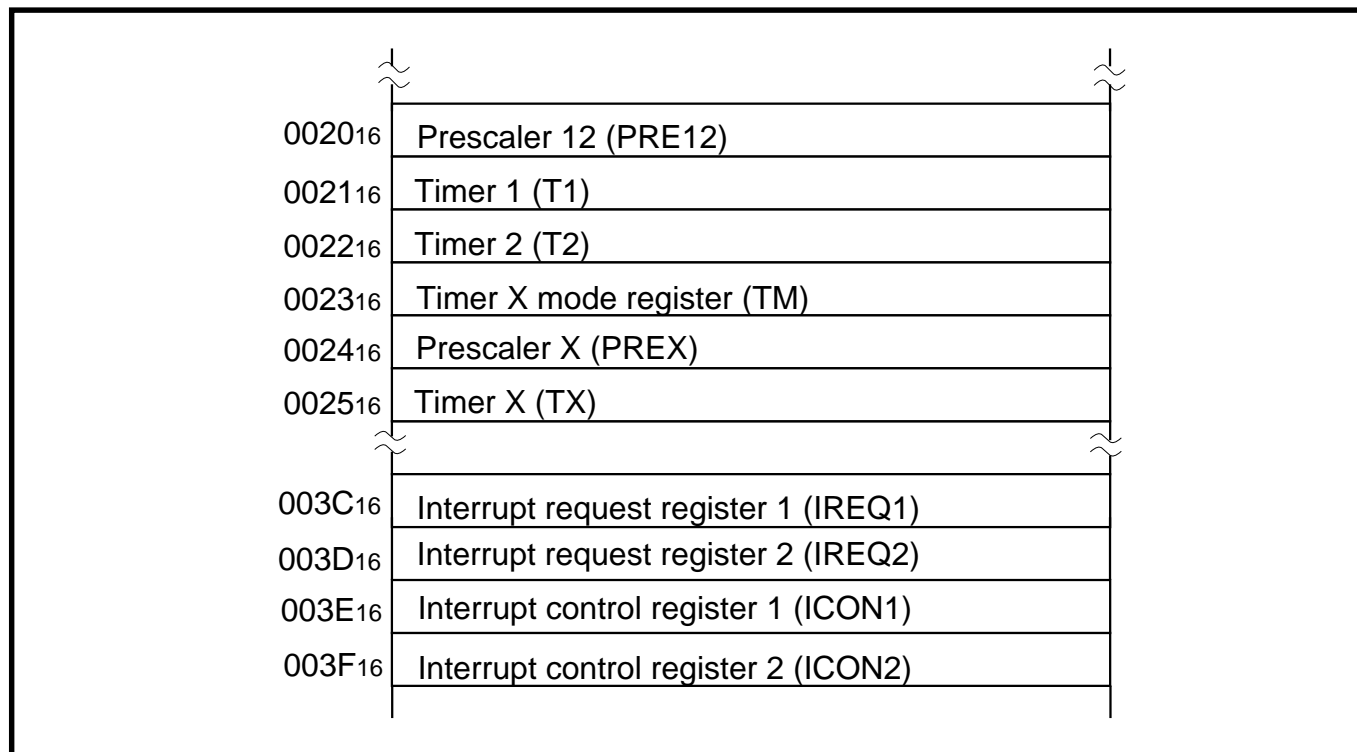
$0020_{16}$ Prescaler 12 (PRE12)
$0021_{16}$ Timer 1 (T1)
$0022_{16}$ Timer 2 (T2)
$0023_{16}$ Timer X mode register (TM)
$0024_{16}$ Prescaler X (PREX)
$0025_{16}$ Timer X (TX)

$003C_{16}$ Interrupt request register 1 (IREQ1)
$003D_{16}$ Interrupt request register 2 (IREQ2)
$003E_{16}$ Interrupt control register 1 (ICON1)
$003F_{16}$ Interrupt control register 2 (ICON2)